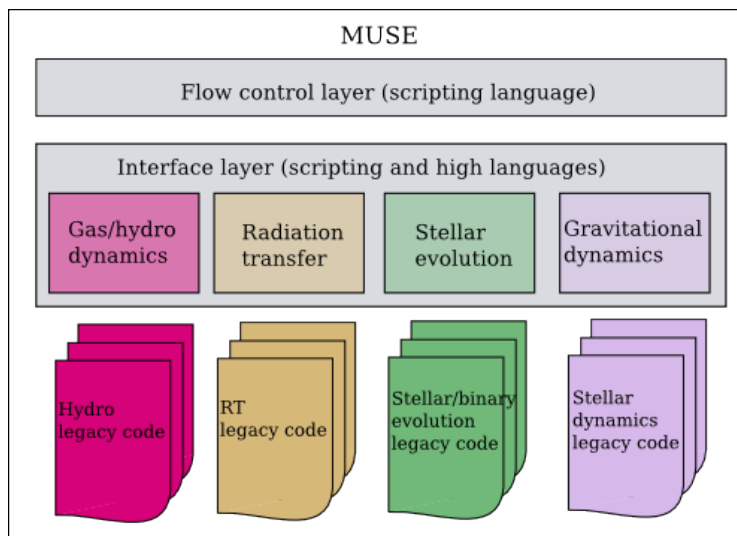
MUSE

Flow control layer (scripting language)

Interface layer (scripting and high languages)

Gas/hydro dynamics

Radiation transfer

Stellar evolution

Gravitational dynamics

Hydro legacy code

RT legacy code

Stellar/binary evolution legacy code

Stellar dynamics legacy code